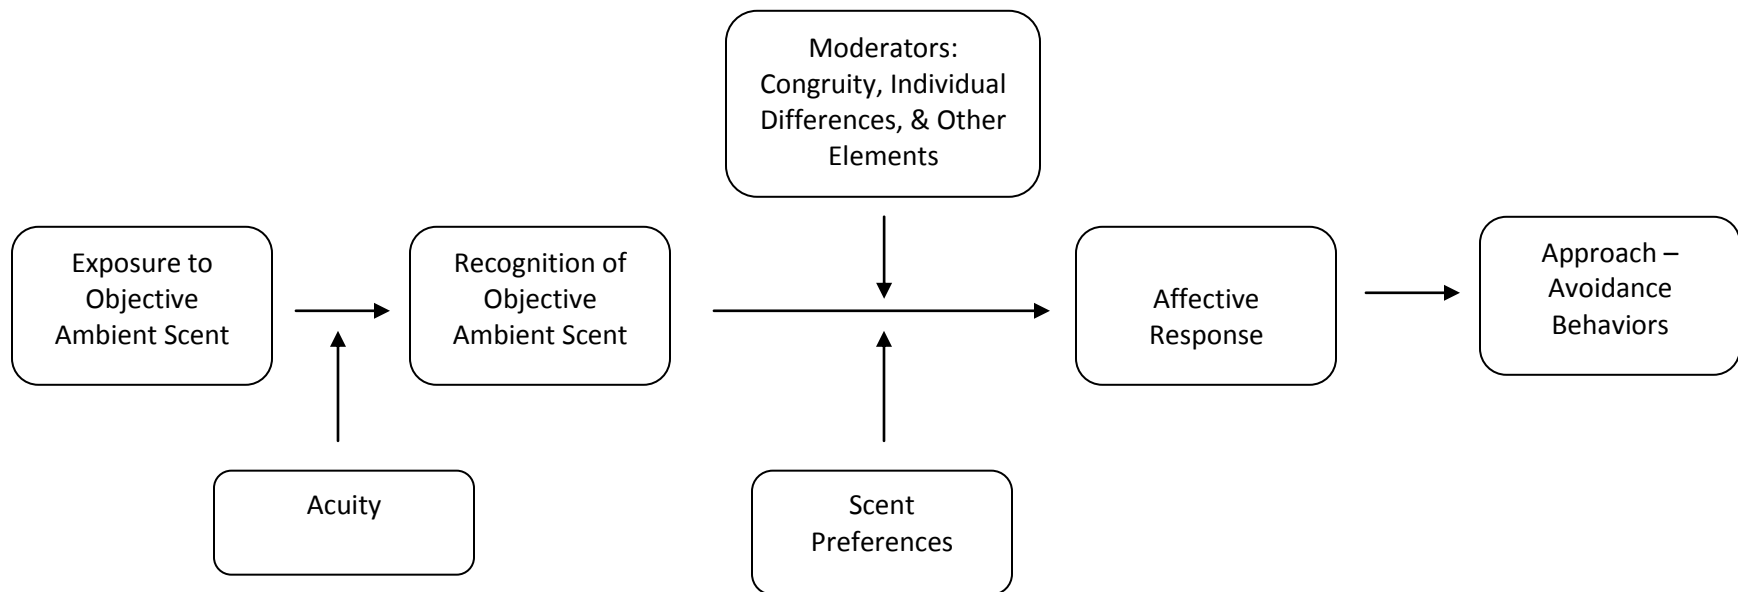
Moderators: Congruity, Individual Differences, & Other Elements

Exposure to Objective Ambient Scent

Recognition of Objective Ambient Scent

Affective Response

Approach – Avoidance Behaviors

Acuity

Scent Preferences